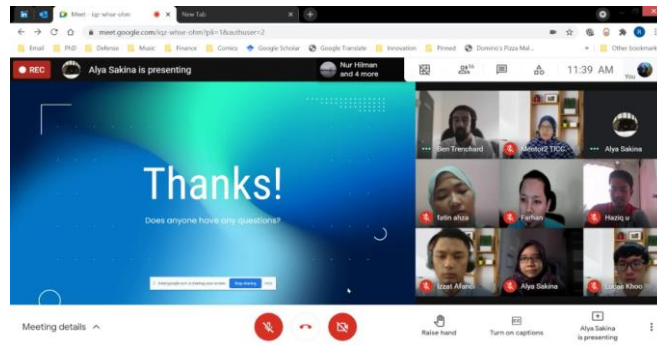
Meet - iqz-whsr-ohm
New Tab
meet.google.com/iqz-whsr-ohm?pli=1&authuser=2
Email PhD Defense Music Finance Comics Google Scholar Google Translate Innovation Pinned Domino's Pizza Mal... Other bookmarks
REC
Alya Sakina is presenting
Nur Hilman and 4 more
11:39 AM
You

Thanks!
Does anyone have any questions?

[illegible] Stop sharing

Ben Trenchard
Mentor2 TICC
Alya Sakina
fatin afiza
Farhan
Haziq u
Izzat Afandi
Alya Sakina
Lucas Khoo

Meeting details
Raise hand
Turn on captions
Alya Sakina is presenting